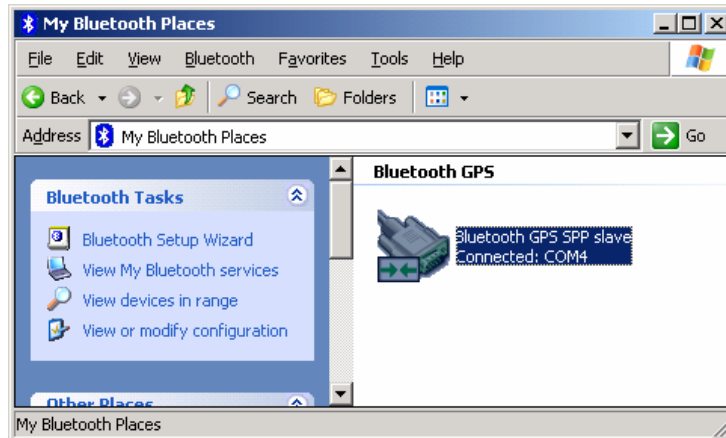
My Bluetooth Places

File Edit View Bluetooth Favorites Tools Help

Back Search Folders

Address My Bluetooth Places Go

Bluetooth Tasks

Bluetooth Setup Wizard
View My Bluetooth services
View devices in range
View or modify configuration

Other Places

Bluetooth GPS

Bluetooth GPS SPP slave
Connected: COM4

My Bluetooth Places